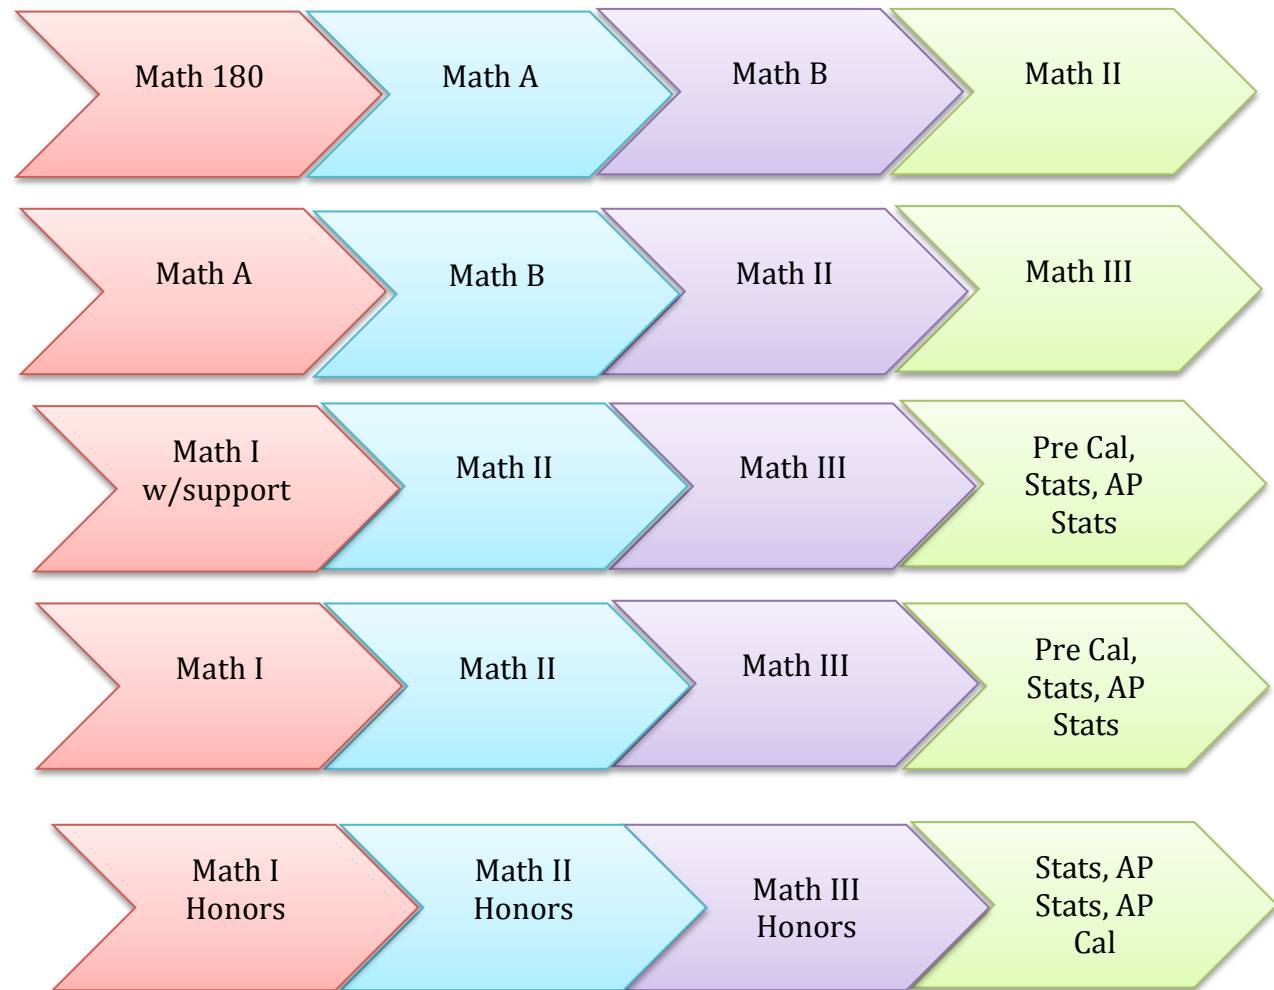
Math 180

Math A

Math B

Math II

Math A

Math B

Math II

Math III

Math I w/support

Math II

Math III

Pre Cal, Stats, AP Stats

Math I

Math II

Math III

Pre Cal, Stats, AP Stats

Math I Honors

Math II Honors

Math III Honors

Stats, AP Stats, AP Cal